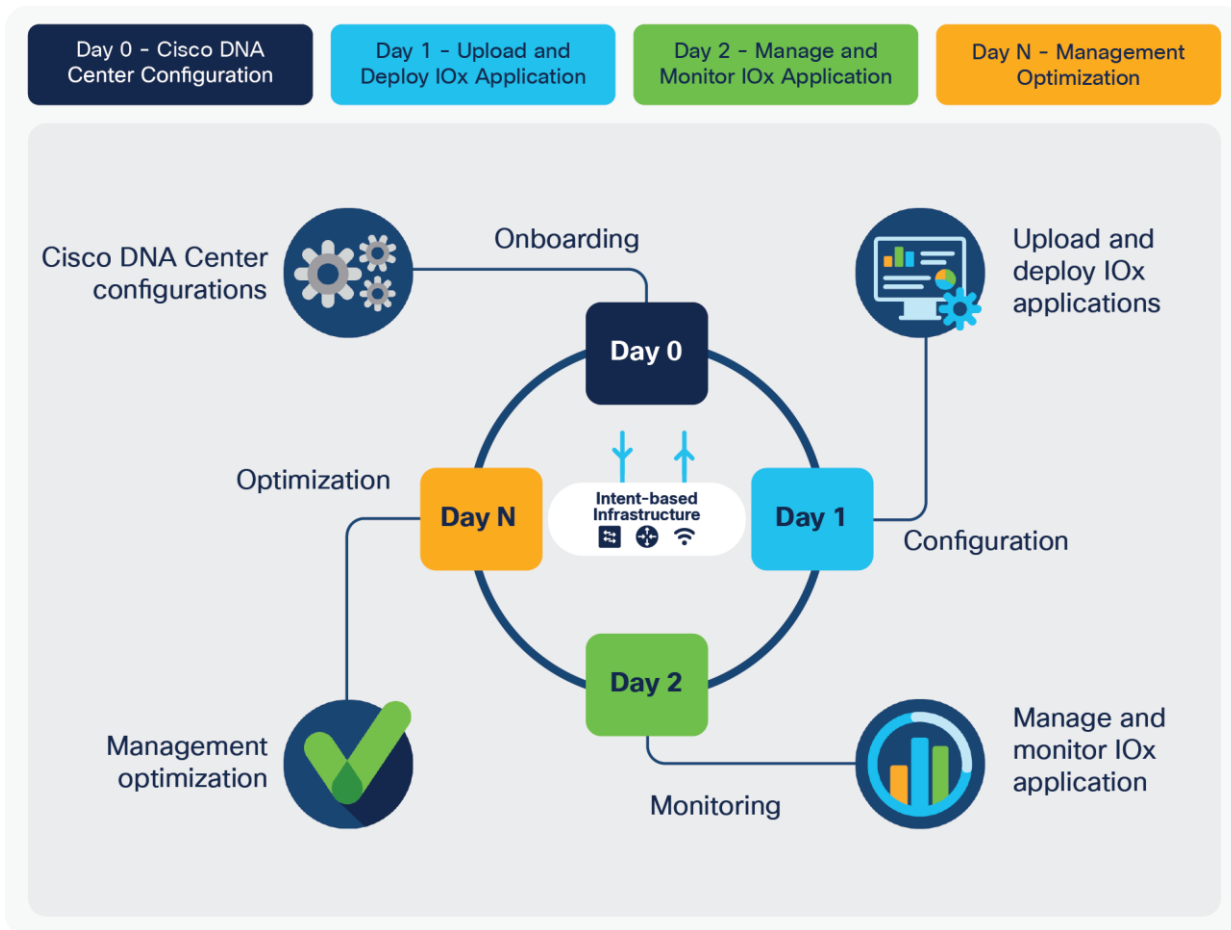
Day 0 - Cisco DNA Center Configuration

Day 1 - Upload and Deploy IOx Application

Day 2 - Manage and Monitor IOx Application

Day N - Management Optimization

Cisco DNA Center configurations

Onboarding

Upload and deploy IOx applications

Day 0

Optimization

Day N

Intent-based Infrastructure

Day 1

Configuration

Day 2

Management optimization

Manage and monitor IOx application

Monitoring